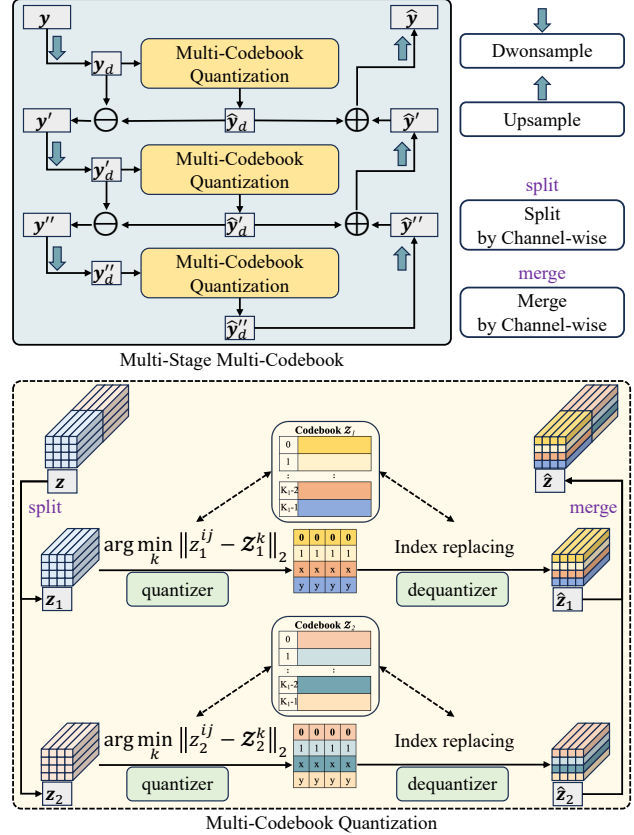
$\boldsymbol{y}$

$\boldsymbol{y}_d$

Multi-Codebook Quantization

$\hat{\boldsymbol{y}}$

$\boldsymbol{y}'$

$\ominus$

$\hat{\boldsymbol{y}}_d$

$\oplus$

$\hat{\boldsymbol{y}}'$

$\boldsymbol{y}'_d$

Multi-Codebook Quantization

$\boldsymbol{y}''$

$\ominus$

$\hat{\boldsymbol{y}}'_d$

$\oplus$

$\hat{\boldsymbol{y}}''$

$\boldsymbol{y}''_d$

Multi-Codebook Quantization

$\hat{\boldsymbol{y}}''_d$

Multi-Stage Multi-Codebook

Dwonsample

Upsample

split

Split by Channel-wise

merge

Merge by Channel-wise

Codebook $\mathcal{Z}_1$

| 0 |
|---|
| 1 |
| : |
| $K_1$-2 |
| $K_1$-1 |

$\boldsymbol{z}$

split

$\hat{\boldsymbol{z}}$

merge

$\arg\min_k \left\| z_1^{ij} - \mathcal{Z}_1^k \right\|_2$

| 0 | 0 | 0 | 0 |
|---|---|---|---|
| 1 | 1 | 1 | 1 |
| x | x | x | x |
| y | y | y | y |

Index replacing

$\boldsymbol{z}_1$

quantizer

dequantizer

$\hat{\boldsymbol{z}}_1$

Codebook $\mathcal{Z}_2$

| 0 |
|---|
| 1 |
| : |
| $K_1$-2 |
| $K_1$-1 |

$\arg\min_k \left\| z_2^{ij} - \mathcal{Z}_2^k \right\|_2$

| 0 | 0 | 0 | 0 |
|---|---|---|---|
| 1 | 1 | 1 | 1 |
| x | x | x | x |
| y | y | y | y |

Index replacing

$\boldsymbol{z}_2$

quantizer

dequantizer

$\hat{\boldsymbol{z}}_2$

Multi-Codebook Quantization